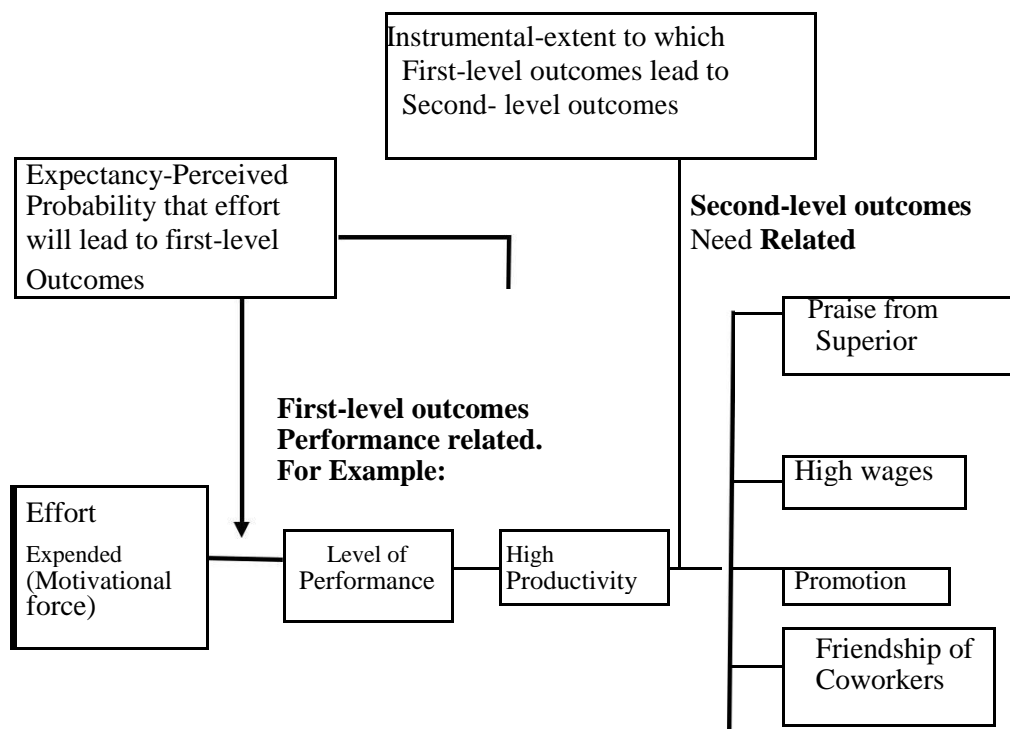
Instrumental-extent to which First-level outcomes lead to Second- level outcomes

Expectancy-Perceived Probability that effort will lead to first-level Outcomes

**Second-level outcomes** Need **Related**

Praise from Superior

**First-level outcomes Performance related. For Example:**

High wages

Effort Expended (Motivational force)

Level of Performance

High Productivity

Promotion

Friendship of Coworkers